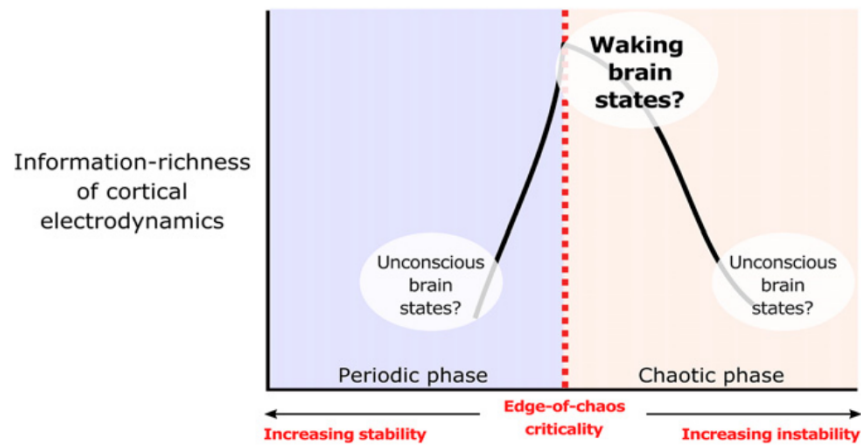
Information-richness of cortical electrodynamics

Waking brain states?

Unconscious brain states?

Unconscious brain states?

Periodic phase

Chaotic phase

Edge-of-chaos criticality

Increasing stability

Increasing instability